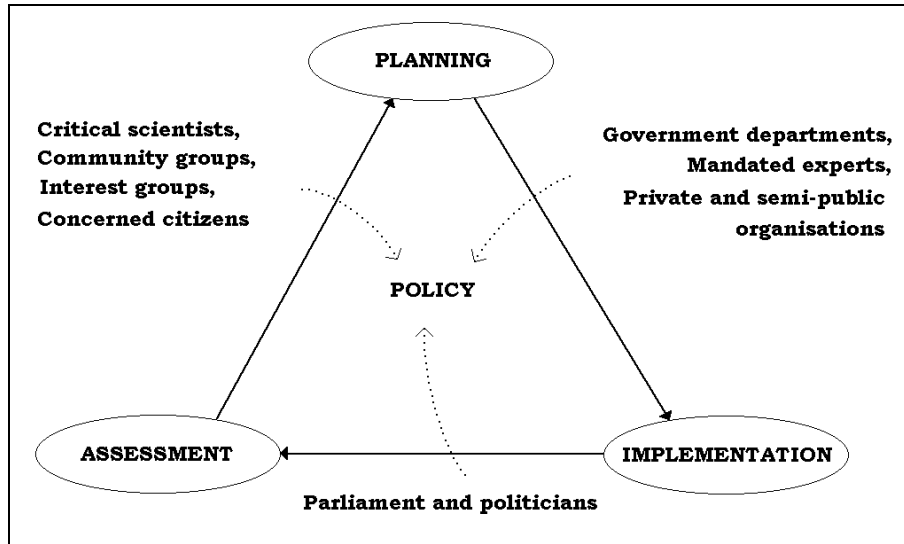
PLANNING

Critical scientists,
Community groups,
Interest groups,
Concerned citizens

Government departments,
Mandated experts,
Private and semi-public organisations

POLICY

ASSESSMENT

IMPLEMENTATION

Parliament and politicians